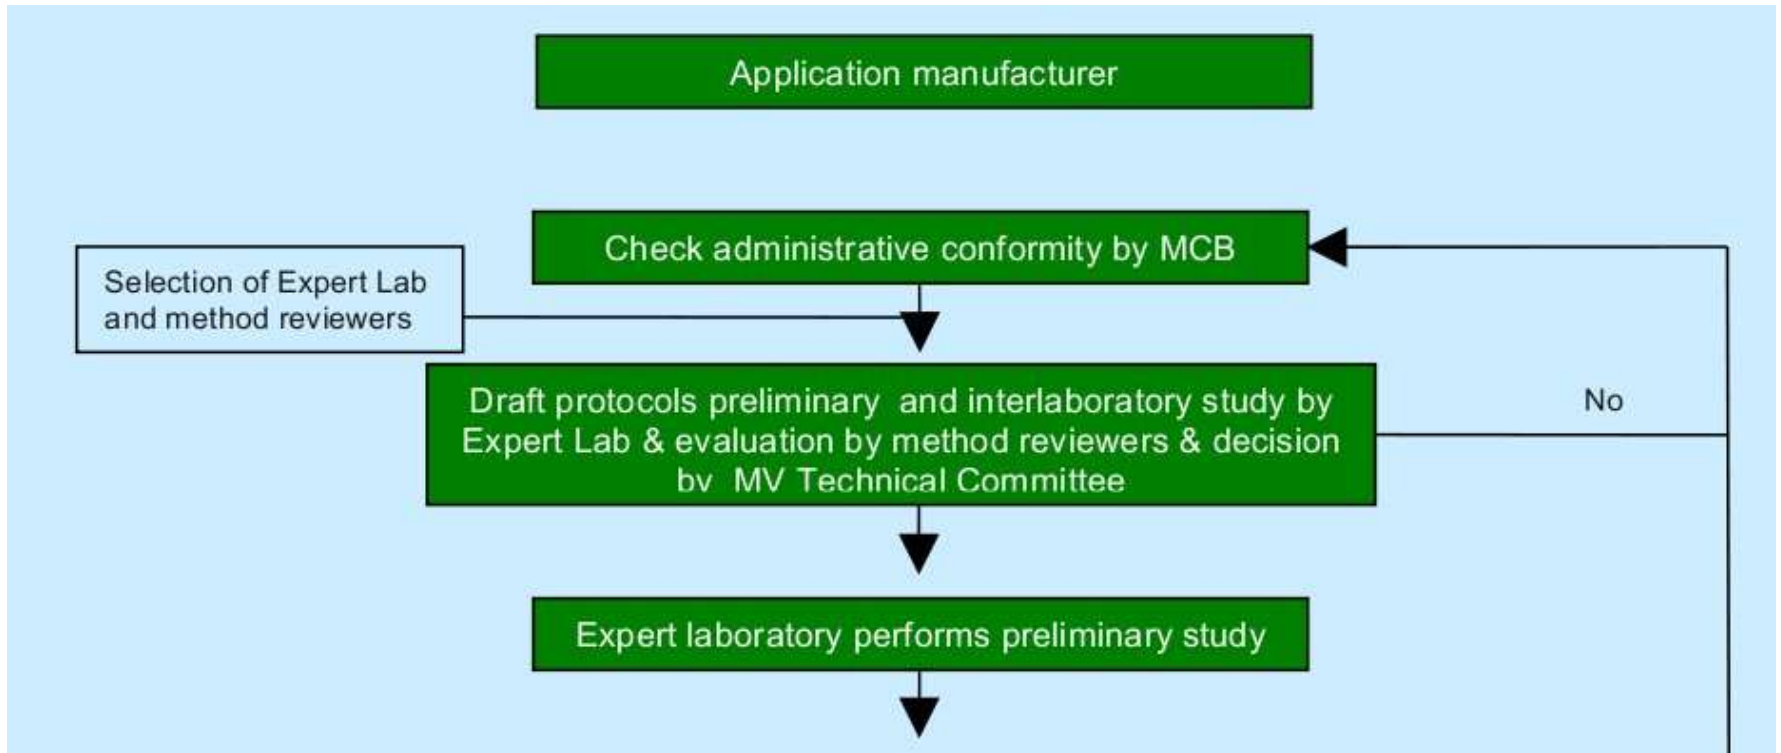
Application manufacturer

Check administrative conformity by MCB

Selection of Expert Lab and method reviewers

Draft protocols preliminary and interlaboratory study by Expert Lab & evaluation by method reviewers & decision by MV Technical Committee

No

Expert laboratory performs preliminary study